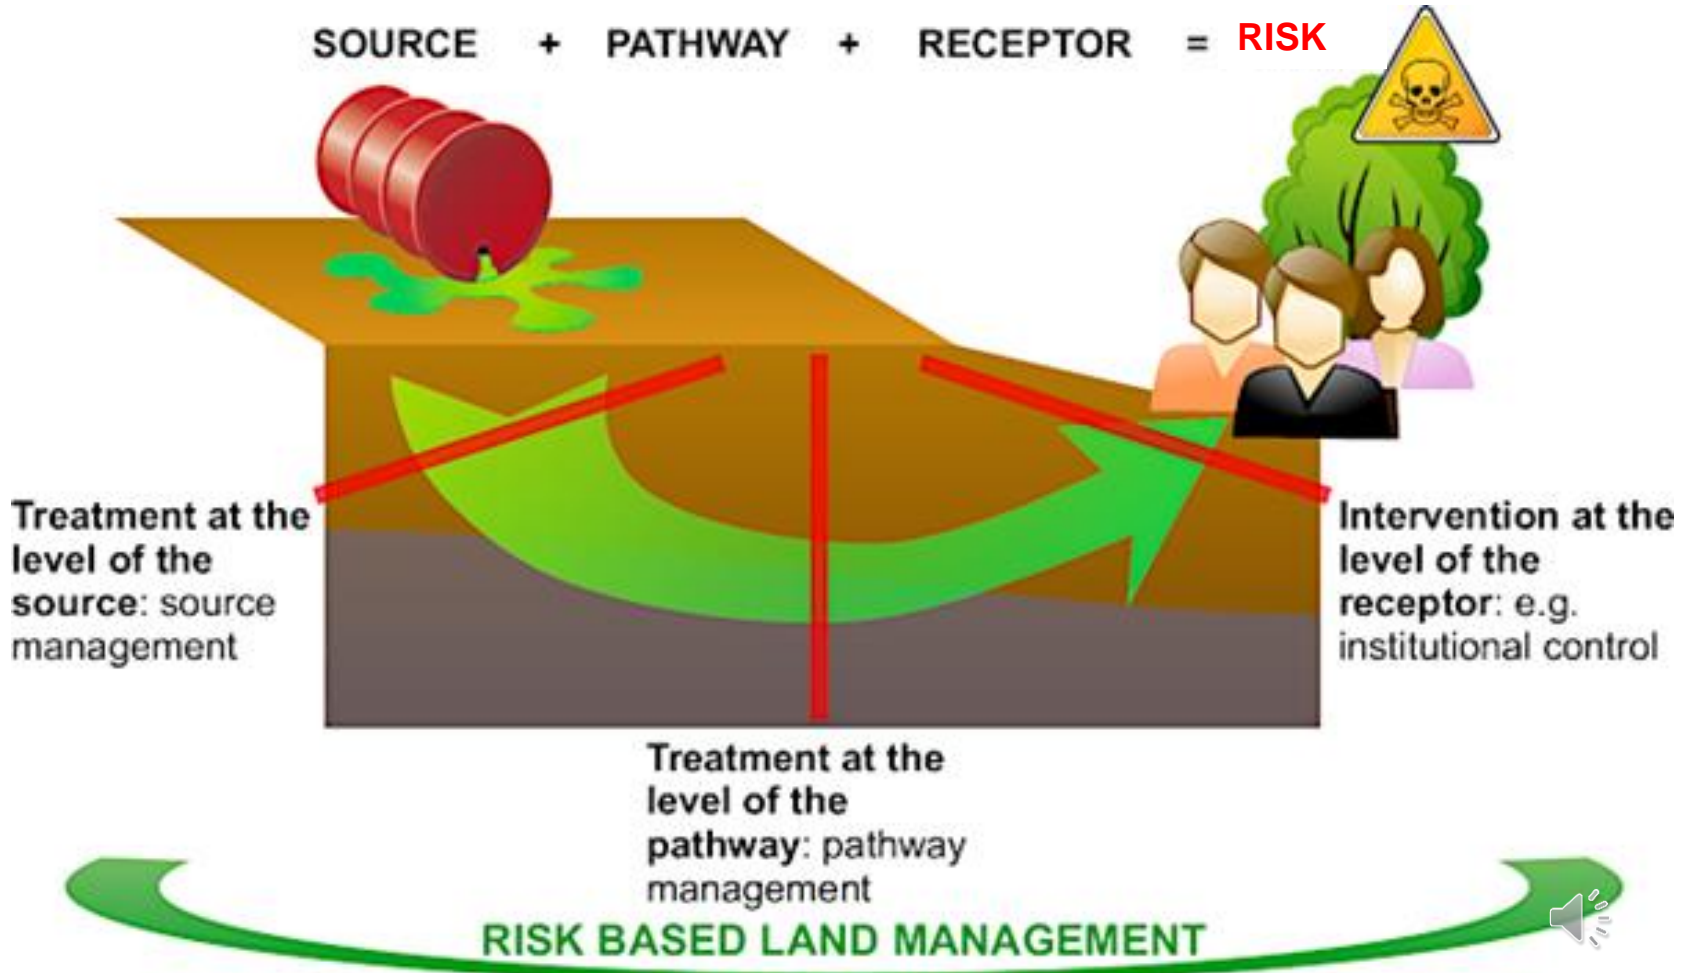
SOURCE + PATHWAY + RECEPTOR = RISK

Treatment at the level of the source: source management

Intervention at the level of the receptor: e.g. institutional control

Treatment at the level of the pathway: pathway management

RISK BASED LAND MANAGEMENT